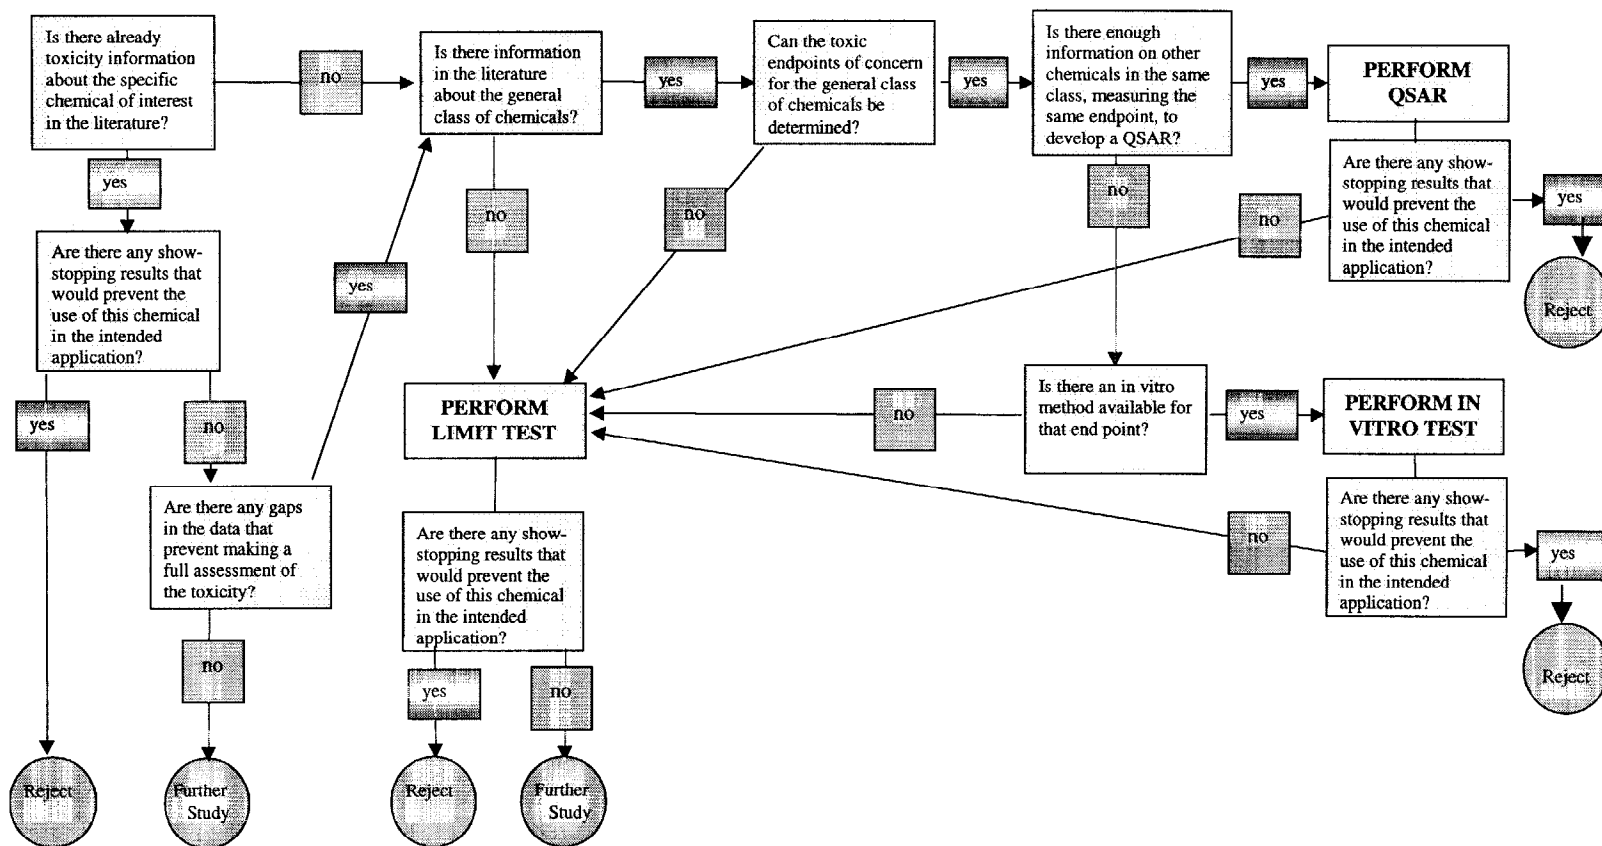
Is there already toxicity information about the specific chemical of interest in the literature?

no

Is there information in the literature about the general class of chemicals?

yes

Can the toxic endpoints of concern for the general class of chemicals be determined?

yes

Is there enough information on other chemicals in the same class, measuring the same endpoint, to develop a QSAR?

yes

PERFORM QSAR

yes

no

no

no

no

Are there any show-stopping results that would prevent the use of this chemical in the intended application?

yes

Reject

Are there any show-stopping results that would prevent the use of this chemical in the intended application?

yes

yes

no

PERFORM LIMIT TEST

no

Is there an in vitro method available for that end point?

yes

PERFORM IN VITRO TEST

Reject

Are there any gaps in the data that prevent making a full assessment of the toxicity?

no

Further Study

Are there any show-stopping results that would prevent the use of this chemical in the intended application?

yes

no

Reject

Further Study

no

Are there any show-stopping results that would prevent the use of this chemical in the intended application?

yes

Reject